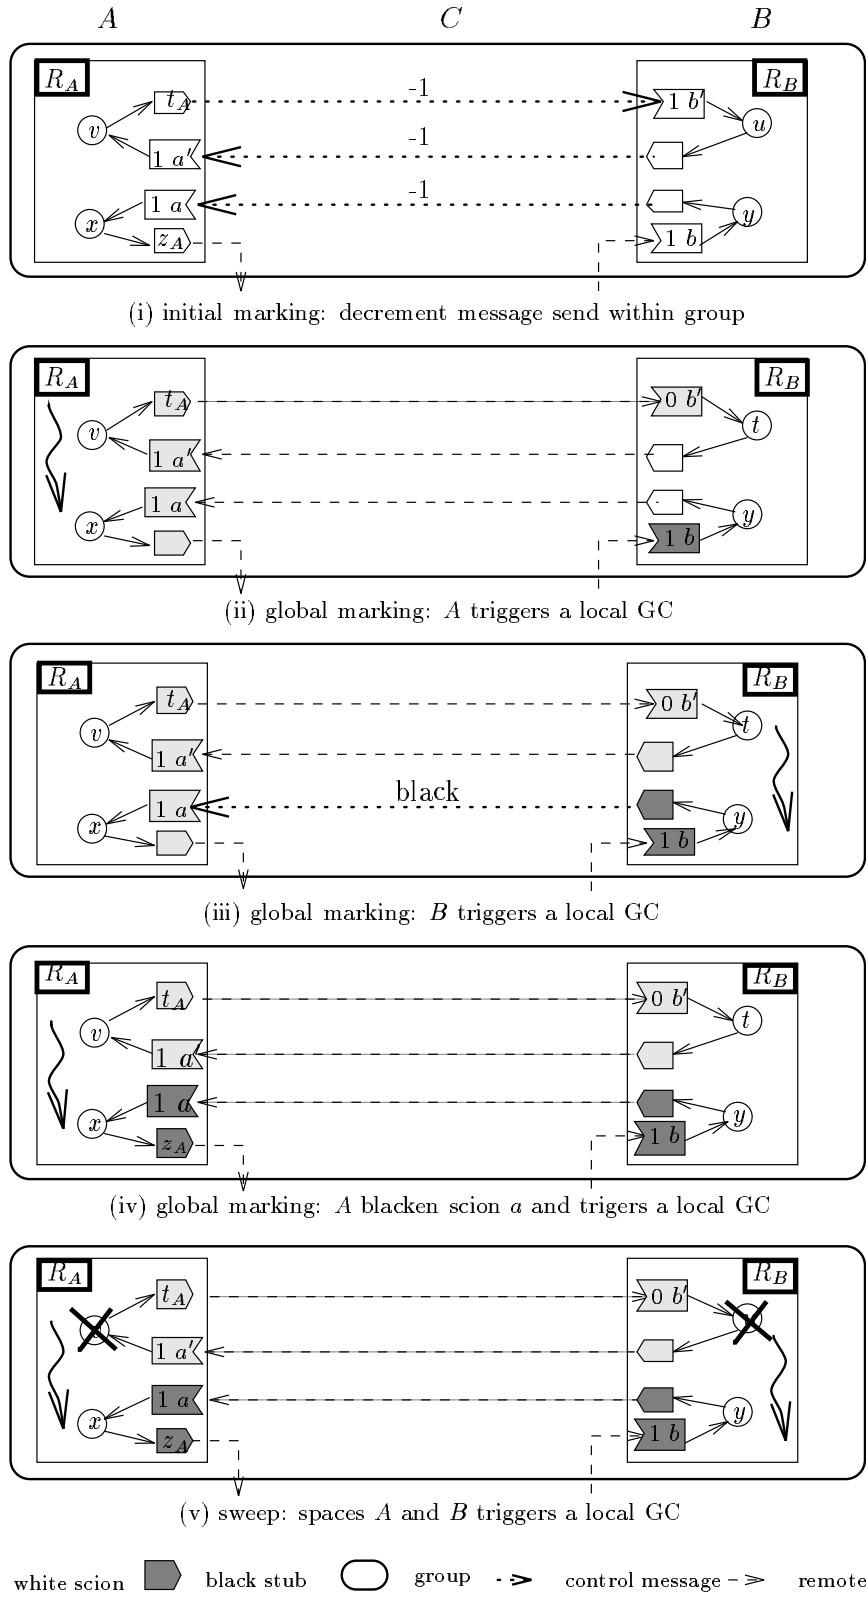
$A$ $C$ $B$

$R_A$ $R_B$

$v$ $t_A$ -1 $1\ b'$ $u$

$1\ a'$ -1

$x$ $1\ a$ -1 $y$

$z_A$ $1\ b$

(i) initial marking: decrement message send within group

$R_A$ $R_B$

$v$ $t_A$ $0\ b'$ $t$

$1\ a'$

$x$ $1\ a$ $y$

$1\ b$

(ii) global marking: $A$ triggers a local GC

$R_A$ $R_B$

$v$ $t_A$ $0\ b'$ $t$

$1\ a'$

black

$x$ $1\ a$ $y$

$1\ b$

(iii) global marking: $B$ triggers a local GC

$R_A$ $R_B$

$v$ $t_A$ $0\ b'$ $t$

$1\ a'$

$x$ $1\ a$ $y$

$z_A$ $1\ b$

(iv) global marking: $A$ blacken scion $a$ and trigers a local GC

$R_A$ $R_B$

$t_A$ $0\ b'$

$1\ a'$

$x$ $1\ a$ $y$

$z_A$ $1\ b$

(v) sweep: spaces $A$ and $B$ triggers a local GC

white scion black stub group control message remote